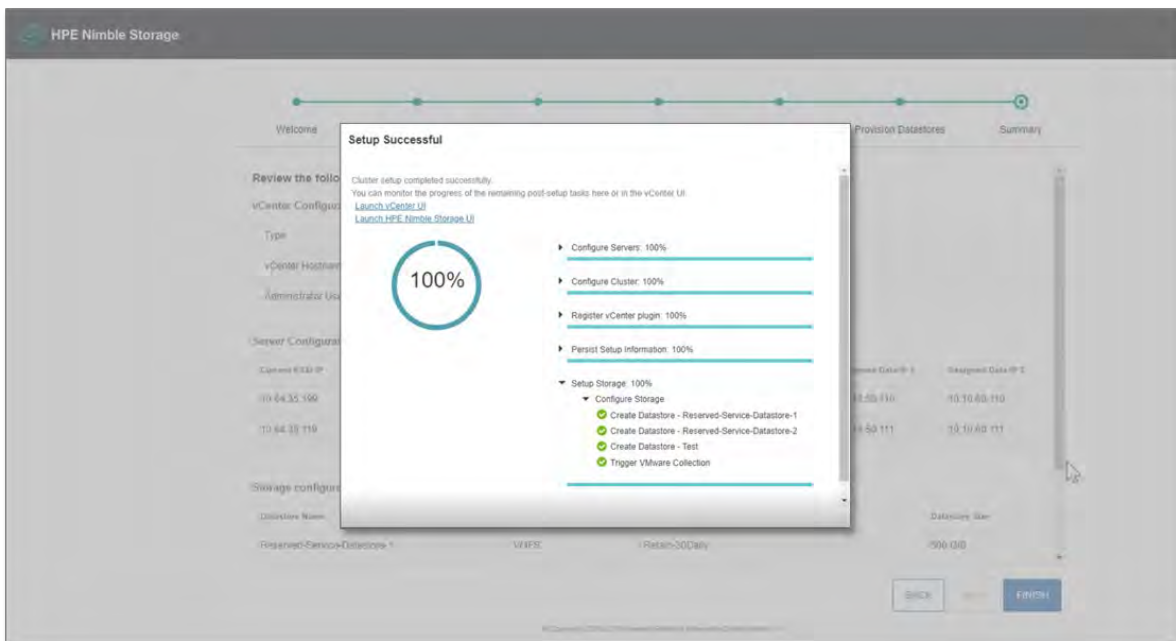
HPE Nimble Storage

Welcome

Provision Datastores

Summary

Setup Successful

Cluster setup completed successfully.
You can monitor the progress of the remaining post-setup tasks here or in the vCenter UI.
Launch vCenter UI
Launch HPE Nimble Storage UI

100%

Configure Servers: 100%

Configure Cluster: 100%

Register vCenter plugin: 100%

Persist Setup Information: 100%

Setup Storage: 100%

Configure Storage

Create Datastore - Reserved-Service-Datastore-1

Create Datastore - Reserved-Service-Datastore-2

Create Datastore - Test

Trigger VMware Collection

Review the follo

vCenter Configu

Type

vCenter Hostnam

Administrator Us

Server Configura

Current ESXi IP

10.64.35.109

10.64.35.119

Assigned Data IP 1

10.10.60.110

10.10.60.111

Assigned Data IP 2

10.10.60.110

10.10.60.111

Storage configur

Datastore Name

Reserved-Service-Datastore-1

VMFS

Retain-30Daily

Datastore Size

500 GiB

BACK

FINISH

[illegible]